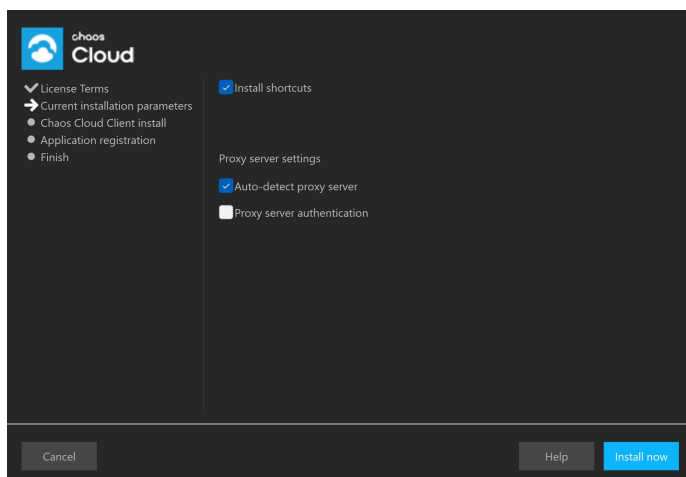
chaos
Cloud

License Terms
Current installation parameters
Chaos Cloud Client install
Application registration
Finish

Install shortcuts

Proxy server settings

Auto-detect proxy server

Proxy server authentication

Cancel

Help

Install now